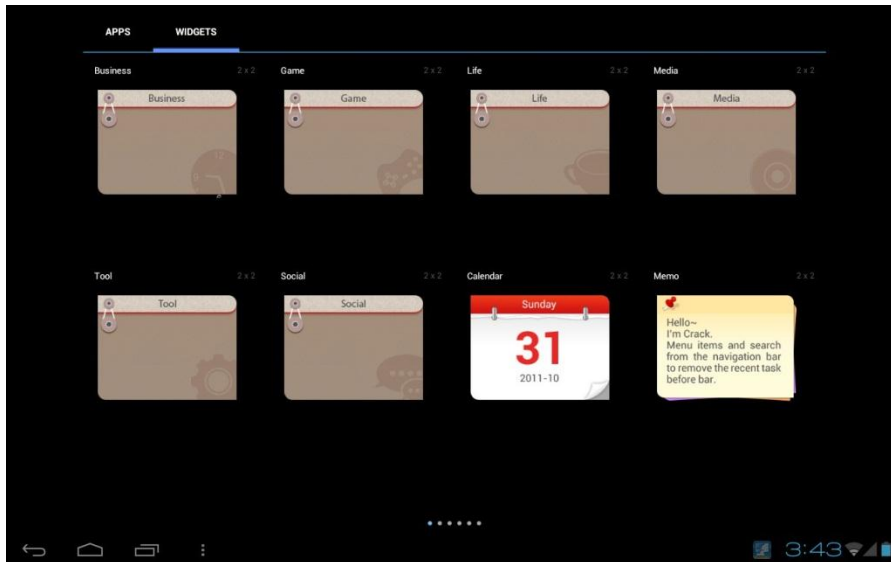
APPS WIDGETS

Business 2 x 2
Business

Game 2 x 2
Game

Life 2 x 2
Life

Media 2 x 2
Media

Tool 2 x 2
Tool

Social 2 x 2
Social

Calendar 2 x 2
Sunday
31
2011-10

Memo 2 x 2
Hello~
I'm Crack.
Menu items and search from the navigation bar to remove the recent task before bar.

3:43